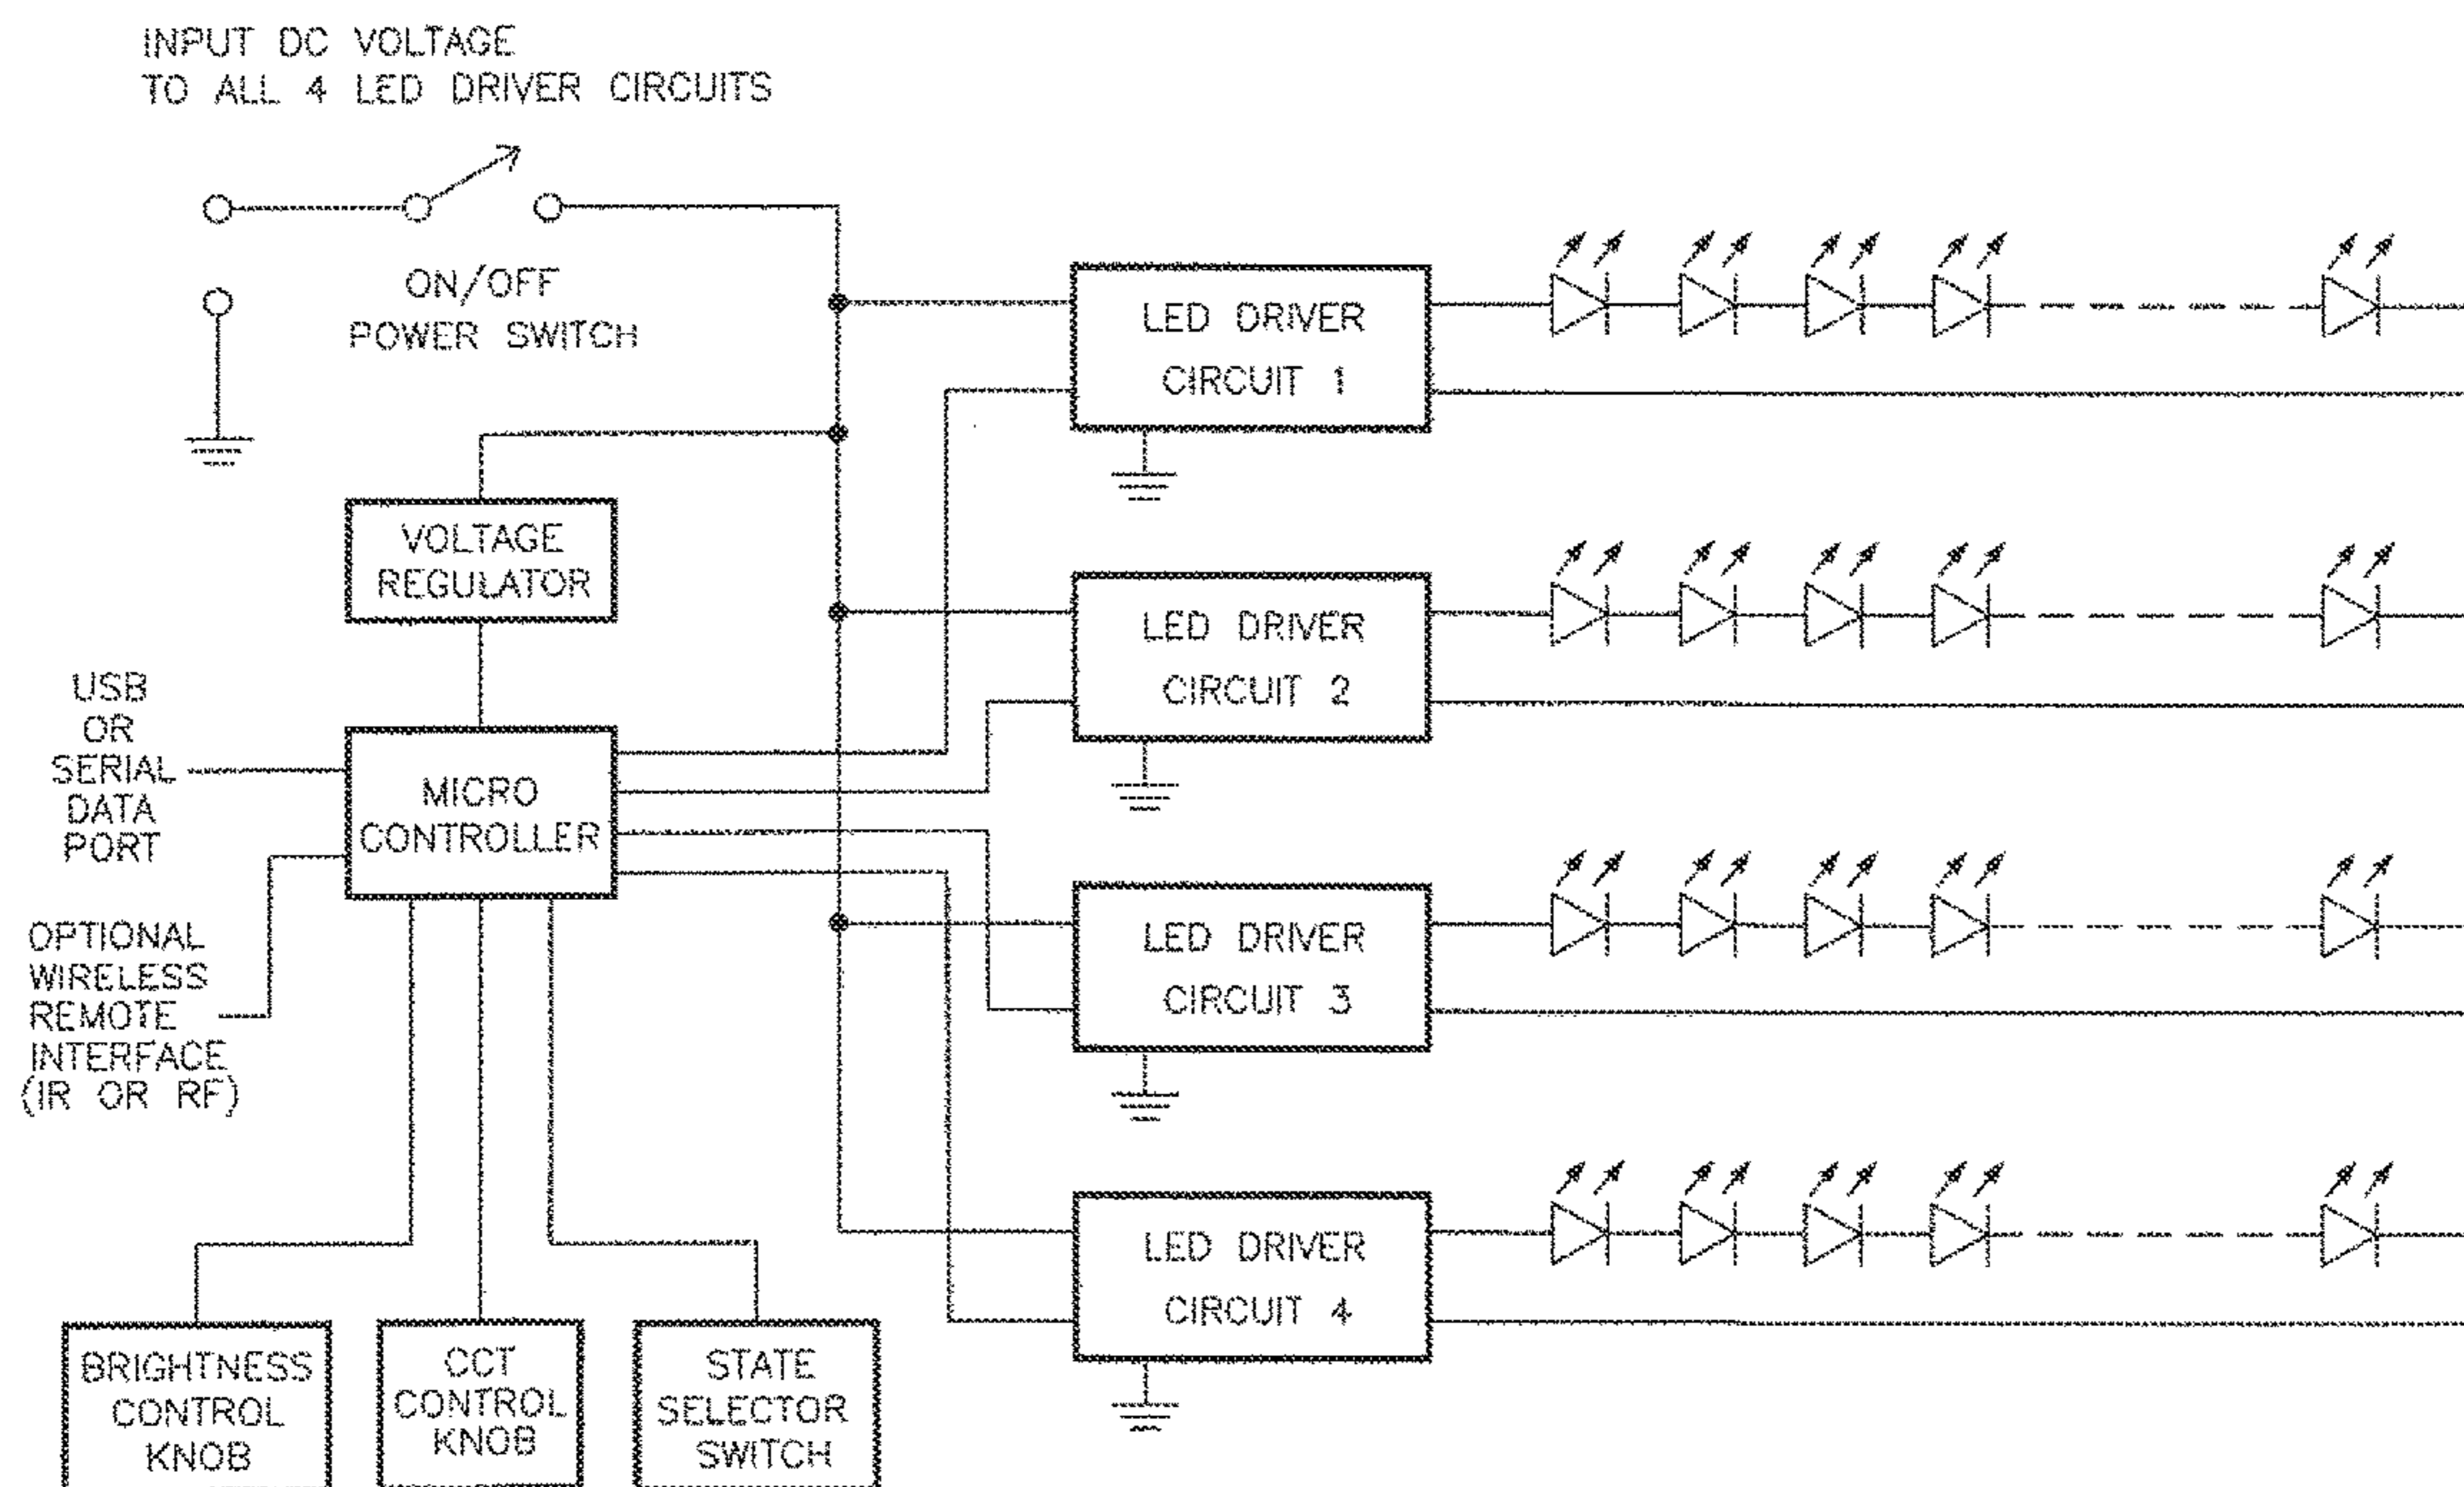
INPUT DC VOLTAGE
TO ALL 4 LED DRIVER CIRCUITS

ON/OFF
POWER SWITCH

VOLTAGE
REGULATOR

LED DRIVER
CIRCUIT 1

LED DRIVER
CIRCUIT 2

USB
OR
SERIAL
DATA
PORT

MICRO
CONTROLLER

OPTIONAL
WIRELESS
REMOTE
INTERFACE
(IR OR RF)

LED DRIVER
CIRCUIT 3

LED DRIVER
CIRCUIT 4

BRIGHTNESS
CONTROL
KNOB

CCT
CONTROL
KNOB

STATE
SELECTOR
SWITCH